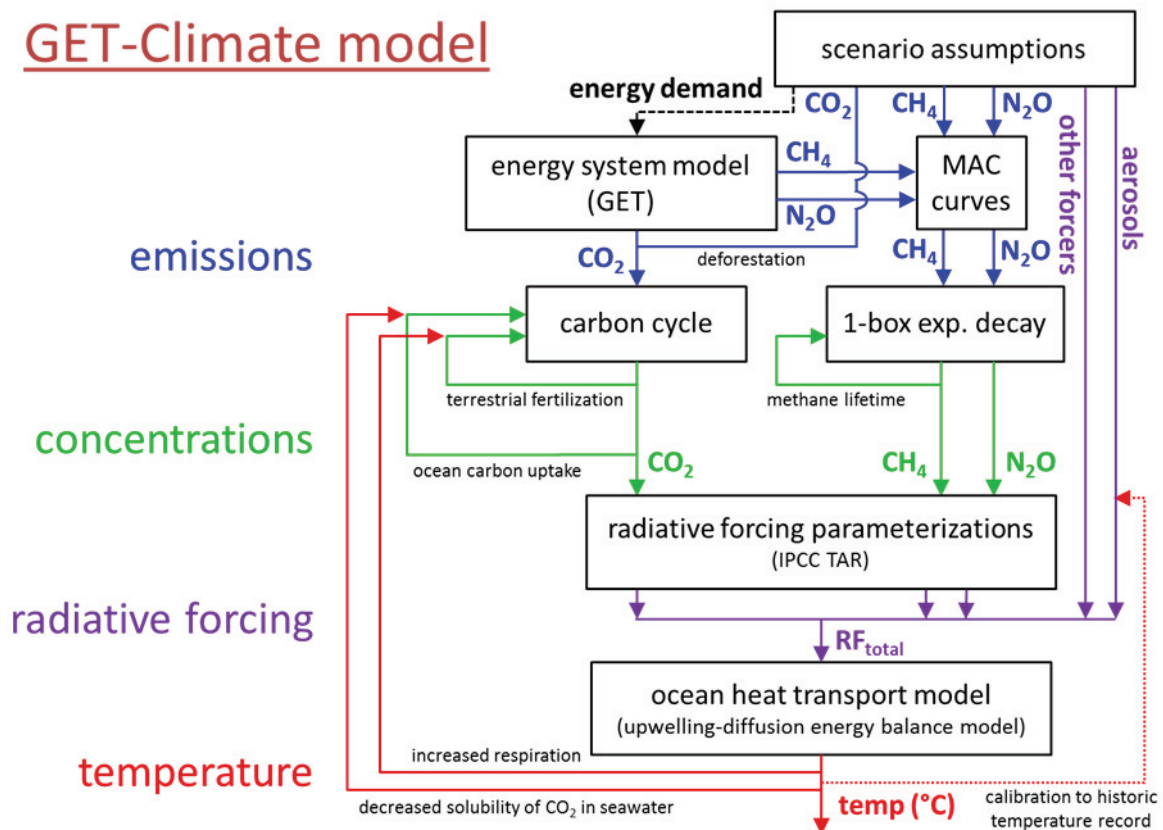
GET-Climate model

scenario assumptions

energy demand

$CO_2$

$CH_4$

$N_2O$

other forcers

aerosols

energy system model (GET)

$CH_4$

$N_2O$

MAC curves

emissions

$CO_2$

deforestation

$CH_4$

$N_2O$

carbon cycle

1-box exp. decay

terrestrial fertilization

methane lifetime

concentrations

ocean carbon uptake

$CO_2$

$CH_4$

$N_2O$

radiative forcing parameterizations (IPCC TAR)

radiative forcing

$RF_{total}$

ocean heat transport model (upwelling-diffusion energy balance model)

increased respiration

temperature

decreased solubility of $CO_2$ in seawater

temp (°C)

calibration to historic temperature record